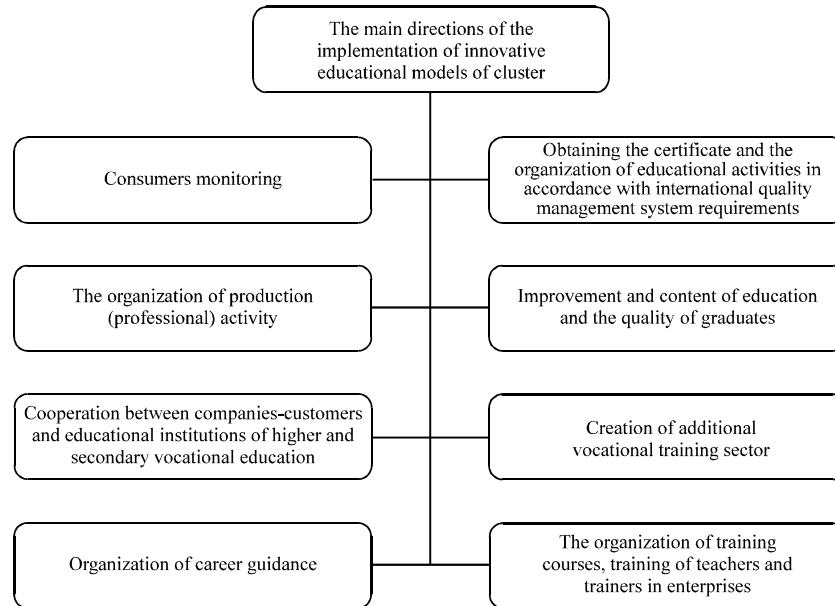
The main directions of the implementation of innovative educational models of cluster

Consumers monitoring

Obtaining the certificate and the organization of educational activities in accordance with international quality management system requirements

The organization of production (professional) activity

Improvement and content of education and the quality of graduates

Cooperation between companies-customers and educational institutions of higher and secondary vocational education

Creation of additional vocational training sector

Organization of career guidance

The organization of training courses, training of teachers and trainers in enterprises